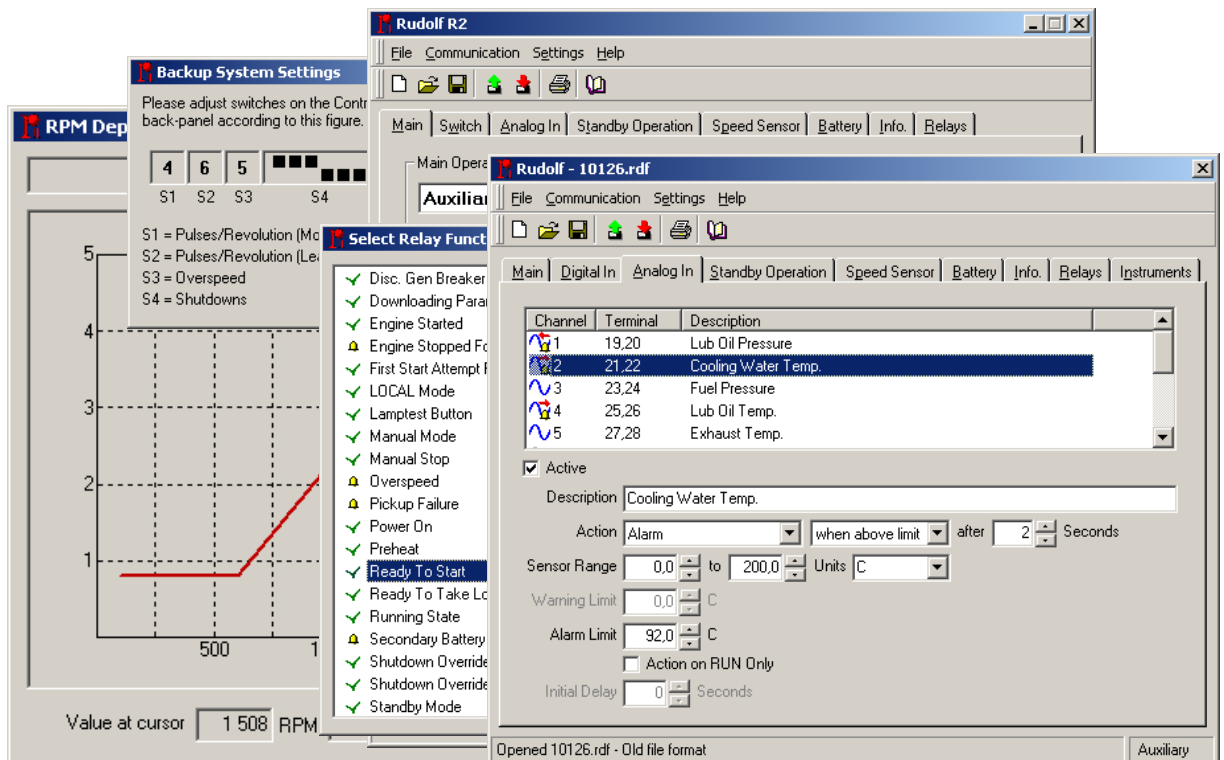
RPM Dep

5
4
3
2
1
500
1

Value at cursor 1 508 RPM

Backup System Settings

Please adjust switches on the Contr back-panel according to this figure.

4 6 5
S1 S2 S3 S4

S1 = Pulses/Revolution (Mo
S2 = Pulses/Revolution (Lea
S3 = Overspeed
S4 = Shutdowns

Select Relay Funct

Disc. Gen Breaker
Downloading Para
Engine Started
Engine Stopped Fo
First Start Attempt
LOCAL Mode
Lamptest Button
Manual Mode
Manual Stop
Overspeed
Pickup Failure
Power On
Preheat
Ready To Start
Ready To Take Lo
Running State
Secondary Battery
Shutdown Override
Shutdown Override
Standby Mode

Rudolf R2

File Communication Settings Help

Main Switch Analog In Standby Operation Speed Sensor Battery Info. Relays

Main Opera
Auxiliar

Rudolf - 10126.rdf

File Communication Settings Help

Main Digital In Analog In Standby Operation Speed Sensor Battery Info. Relays Instruments

| Channel | Terminal | Description |
|---|---|---|
| 1 | 19,20 | Lub Oil Pressure |
| 2 | 21,22 | Cooling Water Temp. |
| 3 | 23,24 | Fuel Pressure |
| 4 | 25,26 | Lub Oil Temp. |
| 5 | 27,28 | Exhaust Temp. |

Active
Description Cooling Water Temp.
Action Alarm when above limit after 2 Seconds
Sensor Range 0,0 to 200,0 Units C
Warning Limit 0,0 C
Alarm Limit 92,0 C
Action on RUN Only
Initial Delay 0 Seconds

Opened 10126.rdf - Old file format
Auxiliary